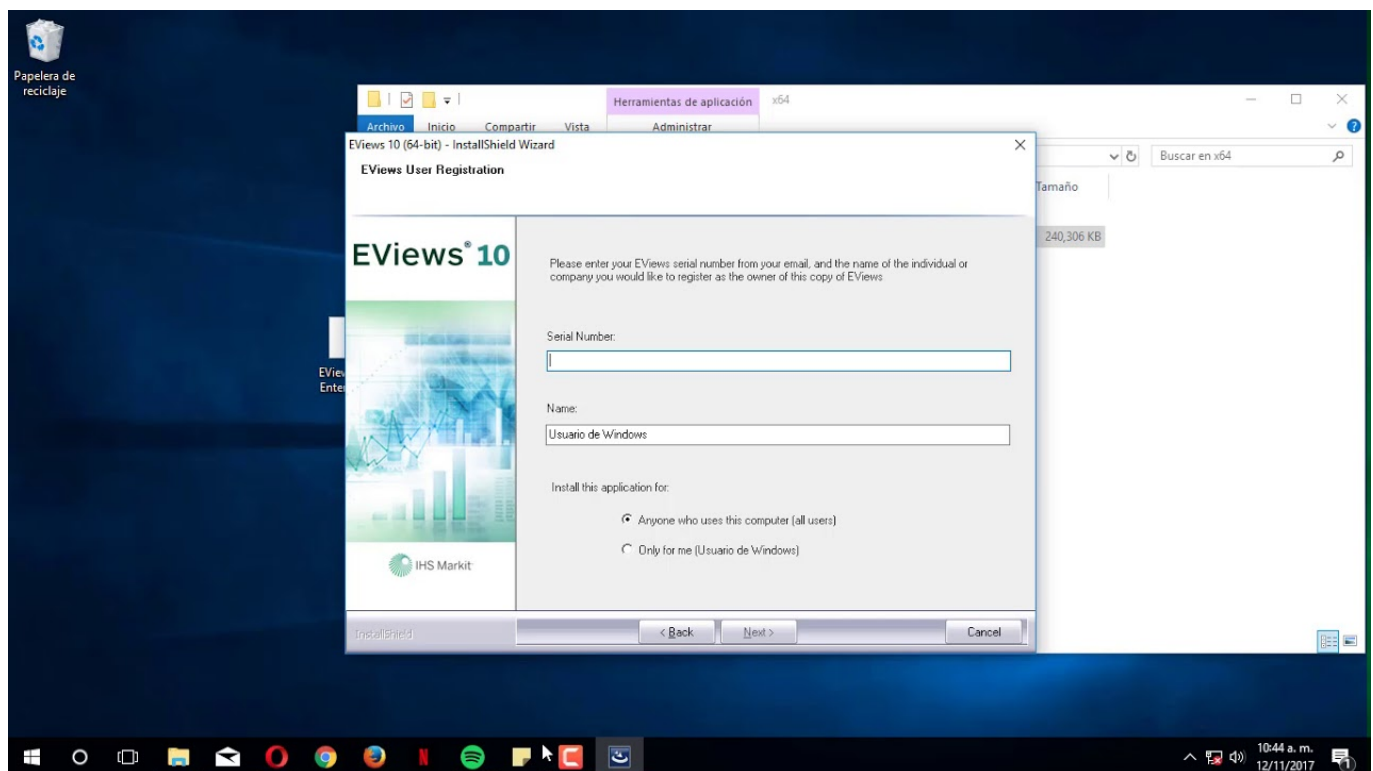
Papelera de reciclaje

Herramientas de aplicación
x64
Archivo
Inicio
Compartir
Vista
Administrar
Buscar en x64
Tamaño
240,306 KB

EVie
Ente

EViews 10 (64-bit) - InstallShield Wizard
EViews User Registration

EViews® 10

IHS Markit

Please enter your EViews serial number from your email, and the name of the individual or company you would like to register as the owner of this copy of EViews

Serial Number:

Name:
Usuario de Windows

Install this application for:
Anyone who uses this computer (all users)
Only for me (Usuario de Windows)

InstallShield
< Back
Next >
Cancel

10:44 a. m.
12/11/2017